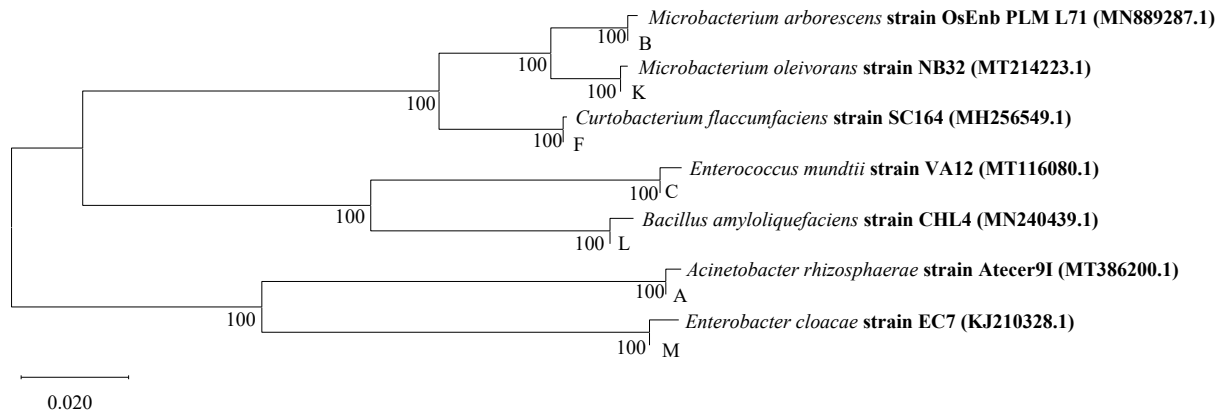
*Microbacterium arborescens* **strain OsEnb PLM L71 (MN889287.1)**
100 B
100
*Microbacterium oleivorans* **strain NB32 (MT214223.1)**
100 K
100
*Curtobacterium flaccumfaciens* **strain SC164 (MH256549.1)**
100 F
*Enterococcus mundtii* **strain VA12 (MT116080.1)**
100 C
100
*Bacillus amyloliquefaciens* **strain CHL4 (MN240439.1)**
100 L
*Acinetobacter rhizosphaerae* **strain Atecer9I (MT386200.1)**
100 A
100
*Enterobacter cloacae* **strain EC7 (KJ210328.1)**
100 M

0.020